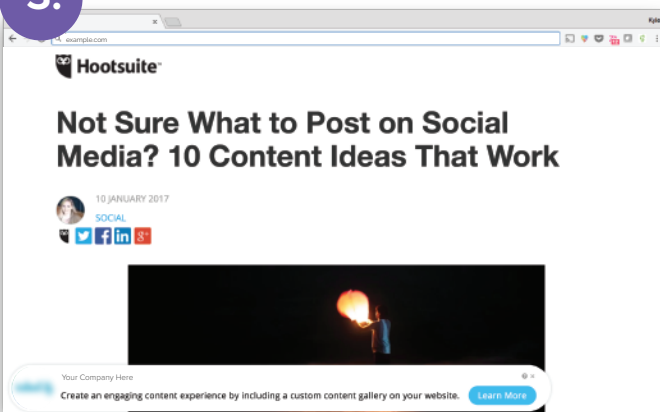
3.

Kyle

example.com

Hootsuite

Not Sure What to Post on Social Media? 10 Content Ideas That Work

10 JANUARY 2017

SOCIAL

Your Company Here

Create an engaging content experience by including a custom content gallery on your website.

Learn More